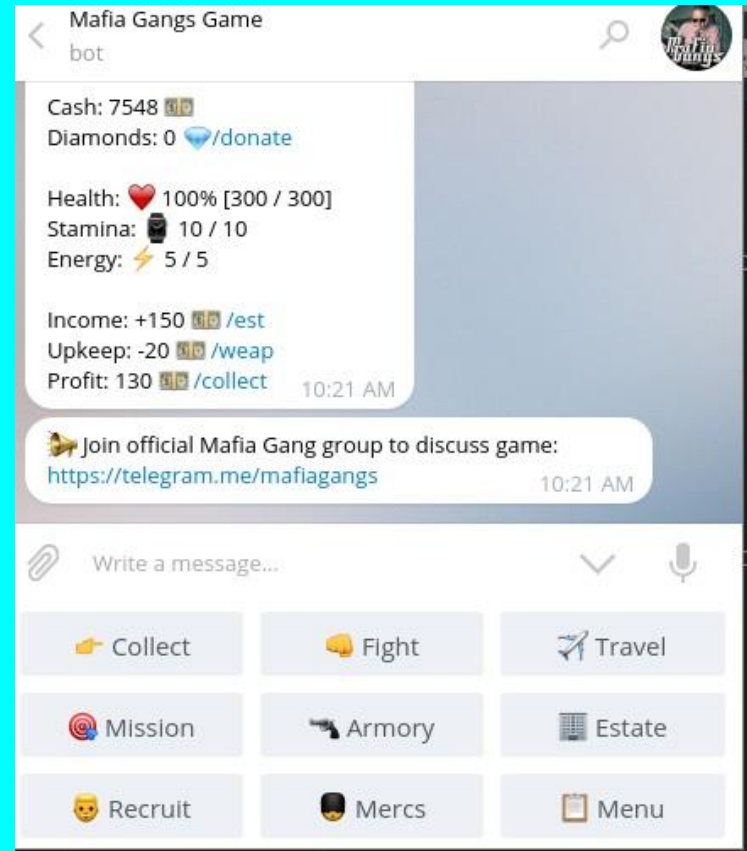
Mafia Gangs Game
bot

Mafia Gangs

Cash: 7548 💵
Diamonds: 0 💎/donate

Health: ❤️ 100% [300 / 300]
Stamina: ⌚ 10 / 10
Energy: ⚡ 5 / 5

Income: +150 💵 /est
Upkeep: -20 💵 /weap
Profit: 130 💵 /collect 10:21 AM

📢Join official Mafia Gang group to discuss game: https://telegram.me/mafiagangs 10:21 AM

Write a message...

👉 Collect
👊 Fight
✈️ Travel
🎯 Mission
🔫 Armory
🏢 Estate
👨 Recruit
💂 Mercs
📋 Menu